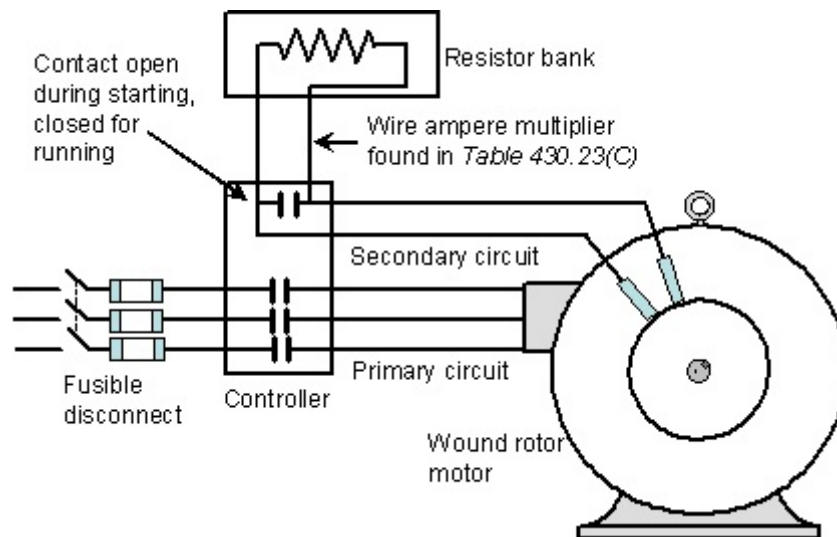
Resistor bank

Contact open during starting, closed for running

Wire ampere multiplier found in *Table 430.23(C)*

Secondary circuit

Primary circuit

Fusible disconnect

Controller

Wound rotor motor